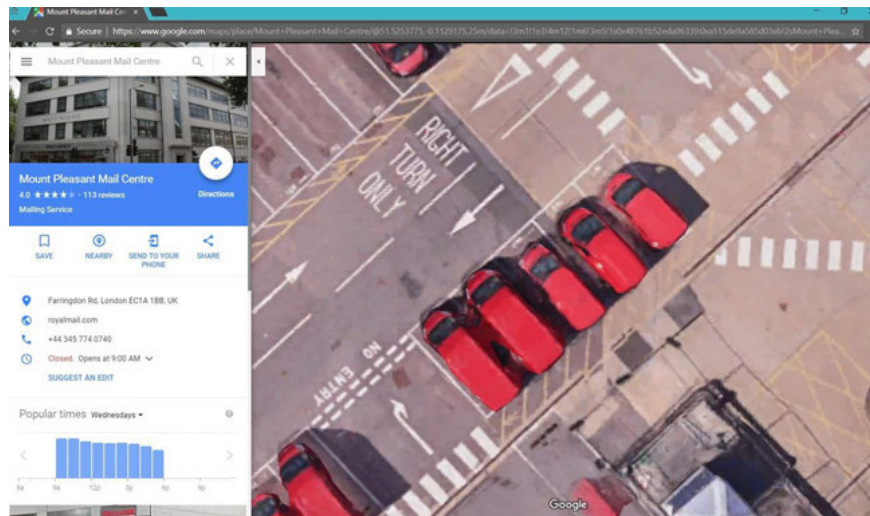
Mount Pleasant Mail Centre ×

Secure | https://www.google.com/maps/place/Mount+Pleasant+Mail+Centre/@51.5253775,-0.1129175,25m/data=!3m1!1e3!4m12!1m6!3m5!1s0x48761b52eda96339:0xa515de9a585d03eb!2sMount+Plea...

Mount Pleasant Mail Centre

Mount Pleasant Mail Centre
4.0 ★★★★★ · 113 reviews
Mailing Service

Directions

SAVE
NEARBY
SEND TO YOUR PHONE
SHARE

Farringdon Rd, London EC1A 1BB, UK
royalmail.com
+44 345 774 0740
Closed. Opens at 9:00 AM
SUGGEST AN EDIT

Popular times Wednesdays

6a 9a 12p 3p 6p 9p

RIGHT TURN ONLY

NO ENTRY

Google